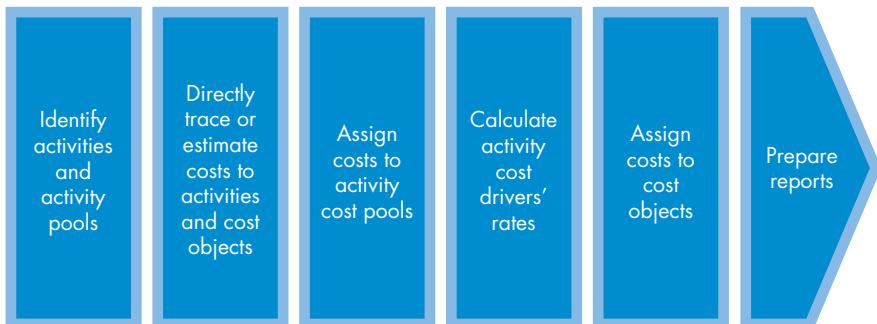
Identify activities and activity pools

Directly trace or estimate costs to activities and cost objects

Assign costs to activity cost pools

Calculate activity cost drivers' rates

Assign costs to cost objects

Prepare reports